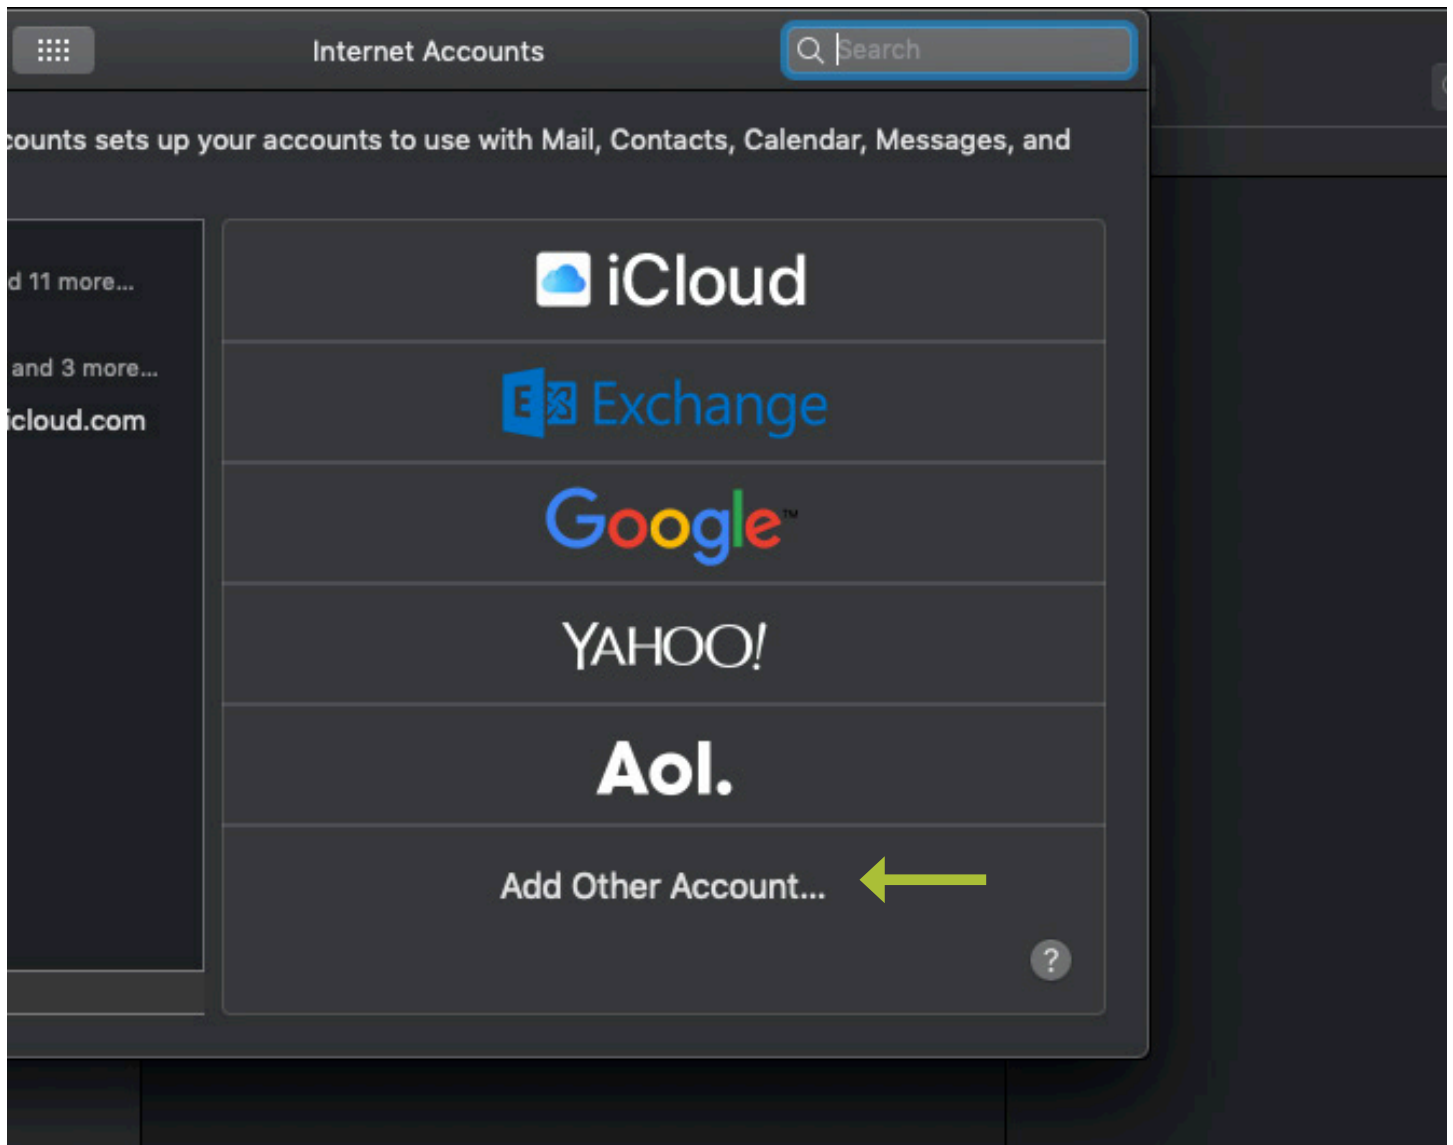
Internet Accounts

Search

counts sets up your accounts to use with Mail, Contacts, Calendar, Messages, and

d 11 more...

and 3 more...

icloud.com

iCloud

Exchange

Google™

YAHOO!

Aol.

Add Other Account...

?